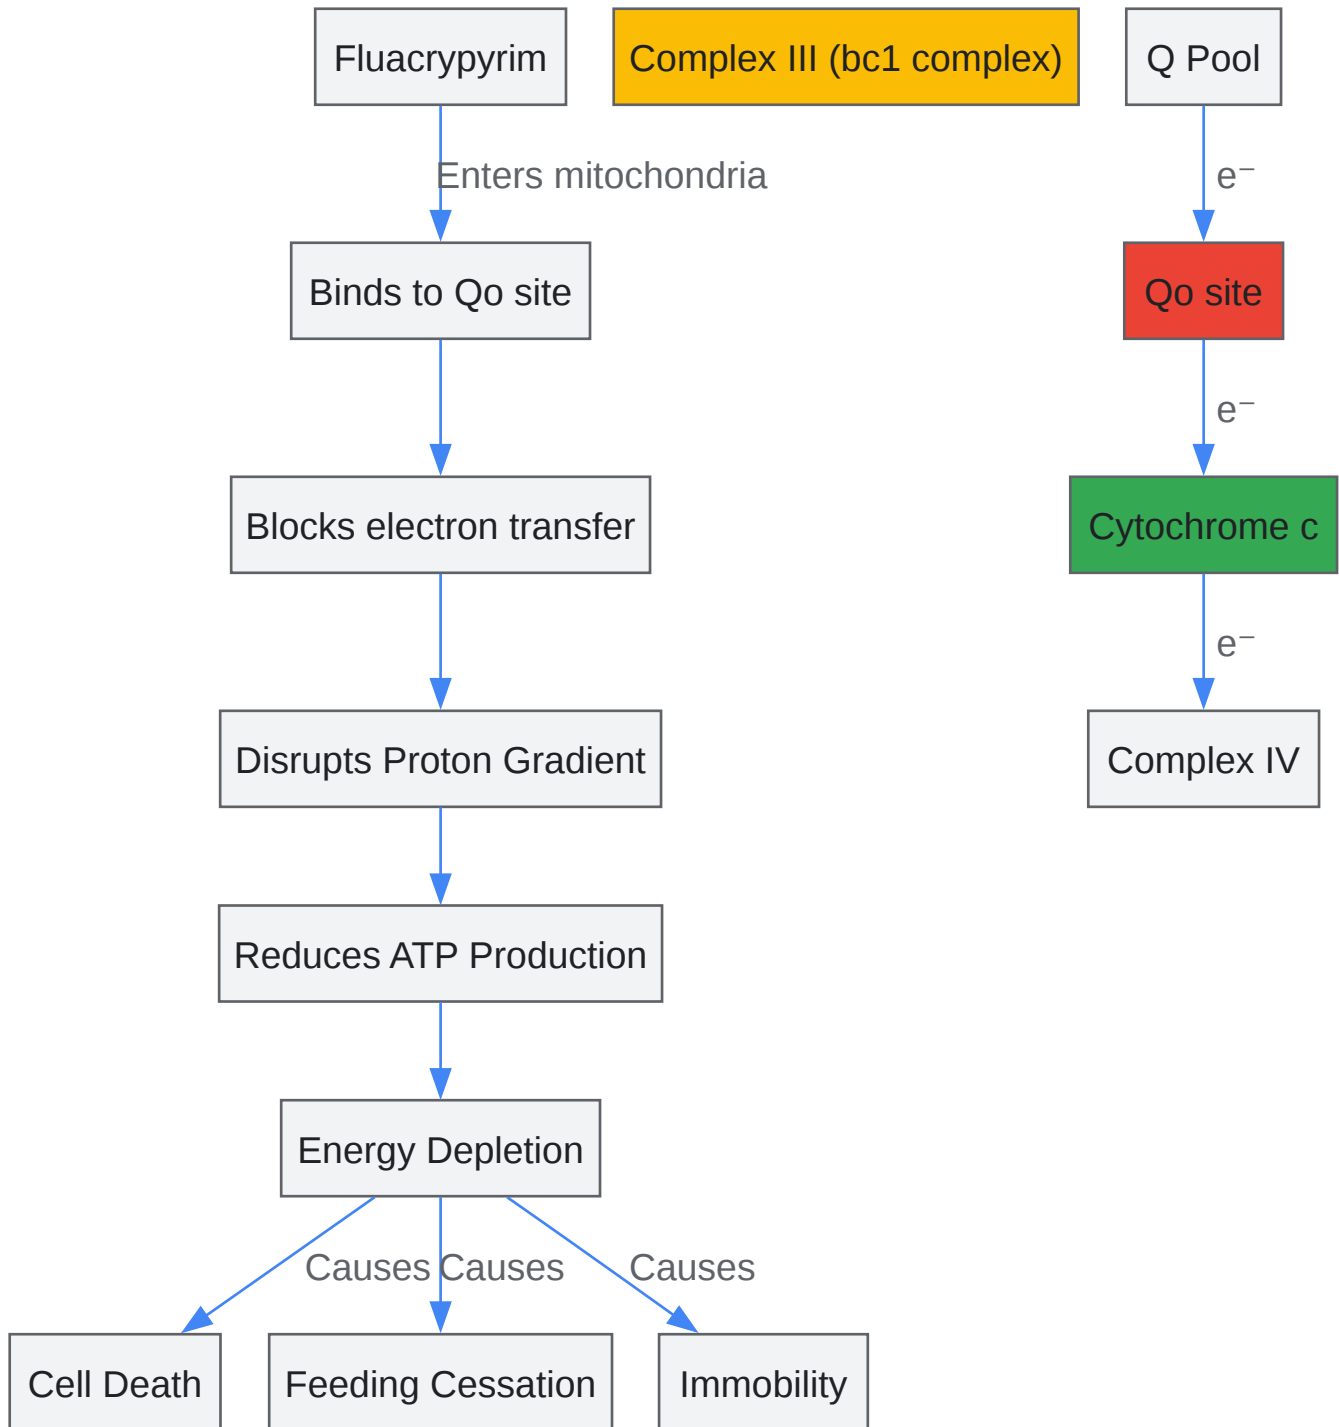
Fluacrypyrim

Complex III (bc1 complex)

Q Pool

Enters mitochondria

$e^-$

Binds to Qo site

Qo site

$e^-$

Blocks electron transfer

Cytochrome c

$e^-$

Disrupts Proton Gradient

Complex IV

Reduces ATP Production

Energy Depletion

Causes Causes Causes

Cell Death

Feeding Cessation

Immobility